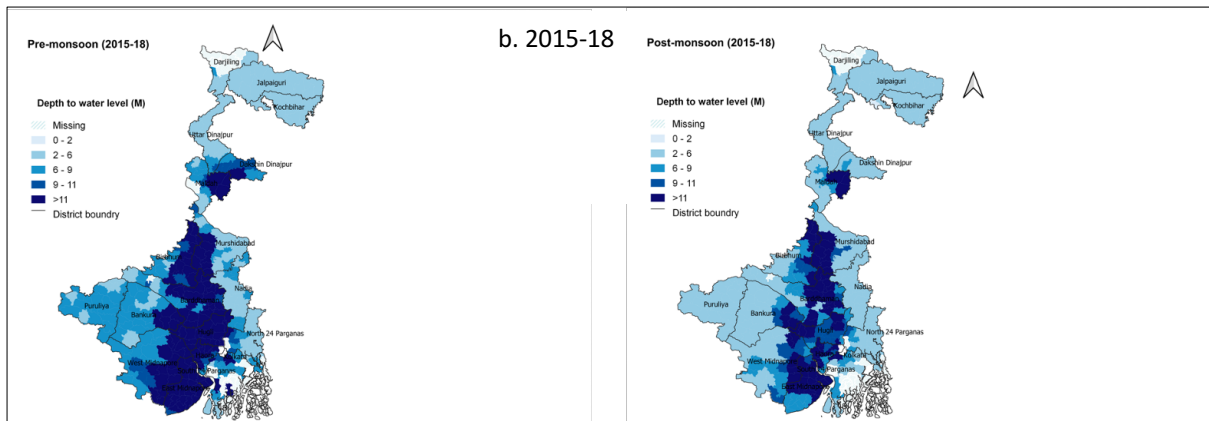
b. 2015-18

Pre-monsoon (2015-18)

Depth to water level (M)
Missing
0 - 2
2 - 6
6 - 9
9 - 11
>11
District boundry

Darjiling
Jalpaiguri
Kochbihar
Uttar Dinajpur
Dakshin Dinajpur
Malda
Murshidabad
Birbhum
Nadia
Puruliya
Bankura
Hugli
North 24 Parganas
West Midnapore
South 24 Parganas
East Midnapore

Post-monsoon (2015-18)

Depth to water level (M)
Missing
0 - 2
2 - 6
6 - 9
9 - 11
>11
District boundry

Darjiling
Jalpaiguri
Kochbihar
Uttar Dinajpur
Dakshin Dinajpur
Malda
Murshidabad
Birbhum
Nadia
Puruliya
Bankura
Hugli
North 24 Parganas
Kolkata
West Midnapore
South 24 Parganas
East Midnapore